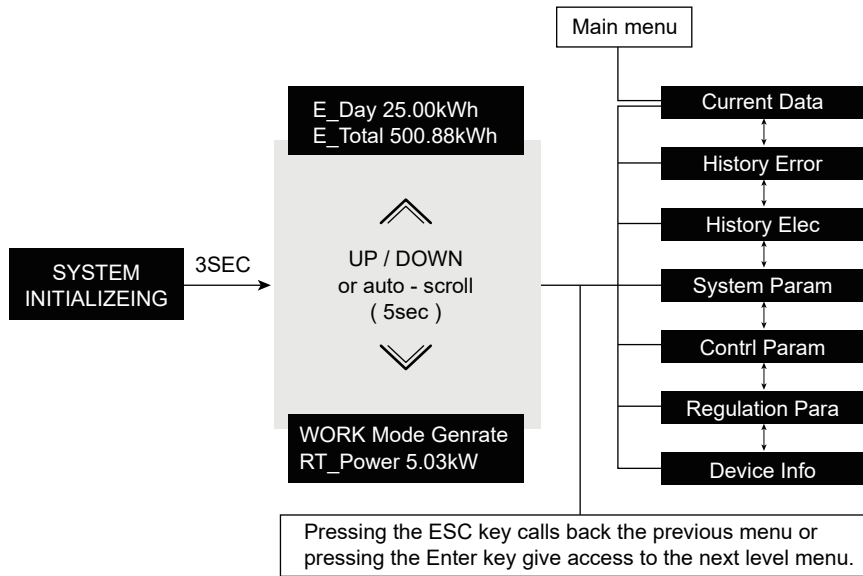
Main menu

E_Day 25.00kWh
E_Total 500.88kWh

SYSTEM INITIALIZEING

3SEC

UP / DOWN
or auto - scroll
( 5sec )

WORK Mode Genrate
RT_Power 5.03kW

Current Data

History Error

History Elec

System Param

Contrl Param

Regulation Para

Device Info

Pressing the ESC key calls back the previous menu or pressing the Enter key give access to the next level menu.